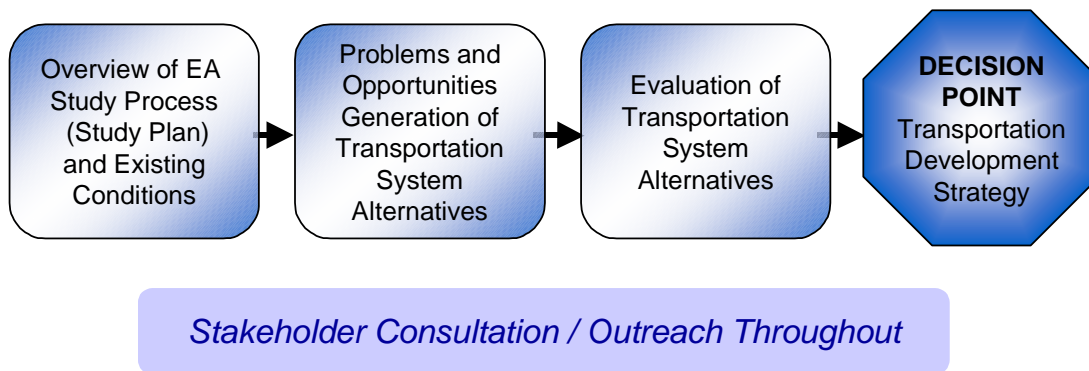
Overview of EA Study Process (Study Plan) and Existing Conditions

Problems and Opportunities Generation of Transportation System Alternatives

Evaluation of Transportation System Alternatives

DECISION POINT Transportation Development Strategy

Stakeholder Consultation / Outreach Throughout